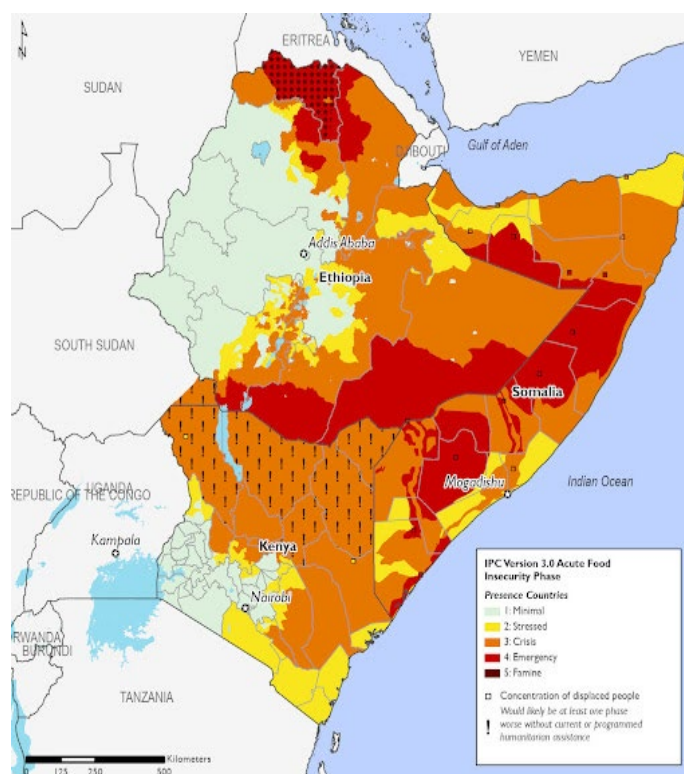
N

ERITREA

YEMEN

SUDAN

DJIBOUTI

Gulf of Aden

Addis Ababa

Ethiopia

SOUTH SUDAN

Somalia

UGANDA

REPUBLIC OF THE CONGO

Mogadishu

Indian Ocean

Kampala

Kenya

Nairobi

RWANDA

BURUNDI

TANZANIA

IPC Version 3.0 Acute Food Insecurity Phase

Presence Countries

1: Minimal

2: Stressed

3: Crisis

4: Emergency

5: Famine

Concentration of displaced people

! Would likely be at least one phase worse without current or programmed humanitarian assistance

0 125 250 500 Kilometers